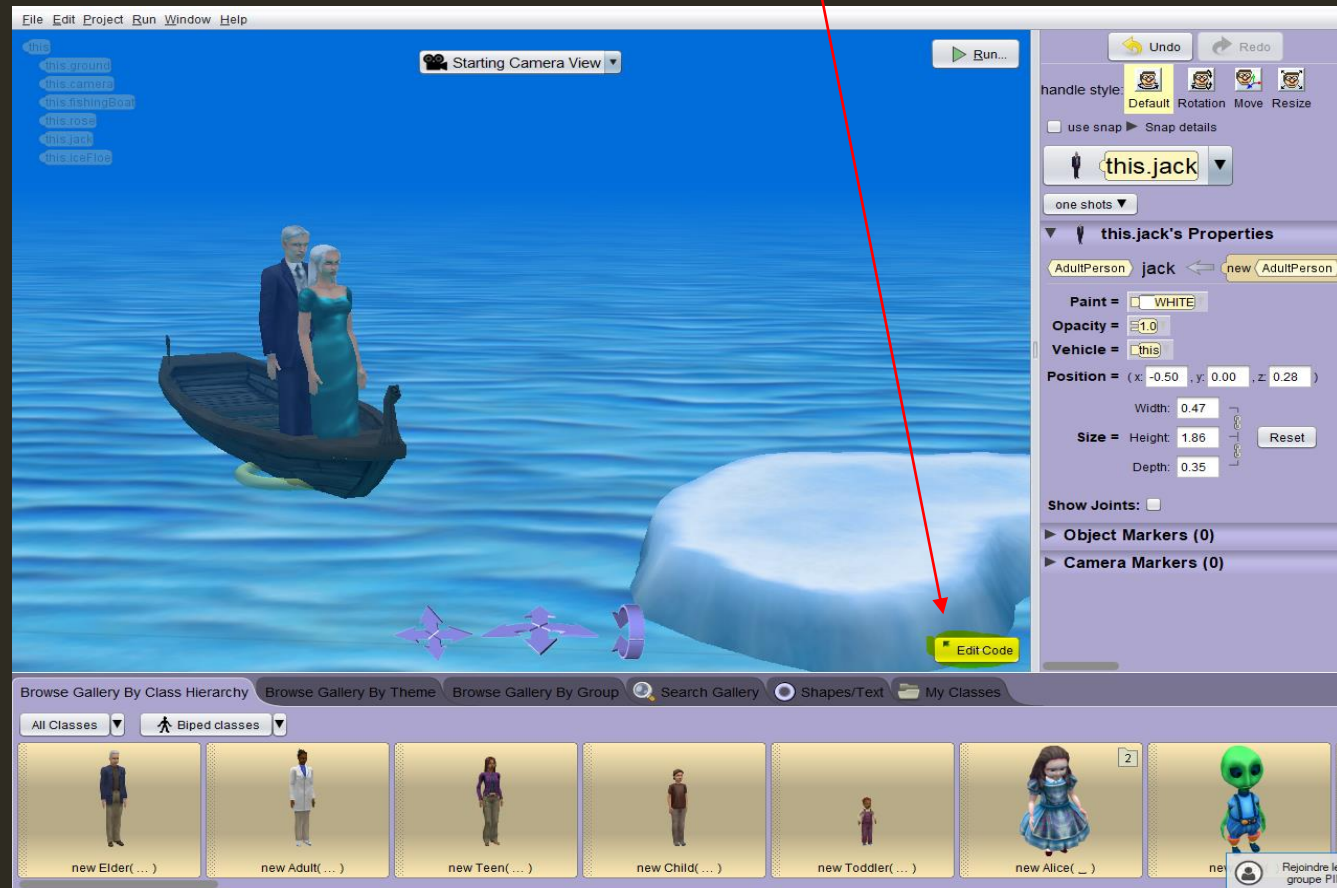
File Edit Project Run Window Help

this
this.ground
this.camera
this.fishingBoat
this.rose
this.jack
this.iceFloe

Starting Camera View

Run...

Edit Code

Undo Redo

handle style: Default Rotation Move Resize

use snap ▶ Snap details

this.jack

one shots ▼

▼ this.jack's Properties

AdultPerson jack new AdultPerson

Paint = WHITE
Opacity = 1.0
Vehicle = this
Position = (x: -0.50 , y: 0.00 , z: 0.28 )

Width: 0.47
Size = Height: 1.86 Reset
Depth: 0.35

Show Joints:

▶ Object Markers (0)
▶ Camera Markers (0)

Browse Gallery By Class Hierarchy | Browse Gallery By Theme | Browse Gallery By Group | Search Gallery | Shapes/Text | My Classes

All Classes | Biped classes

new Elder( ... ) | new Adult( ... ) | new Teen( ... ) | new Child( ... ) | new Toddler( ... ) | new Alice( _ ) 2 | new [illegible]

Rejoindre le groupe P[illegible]